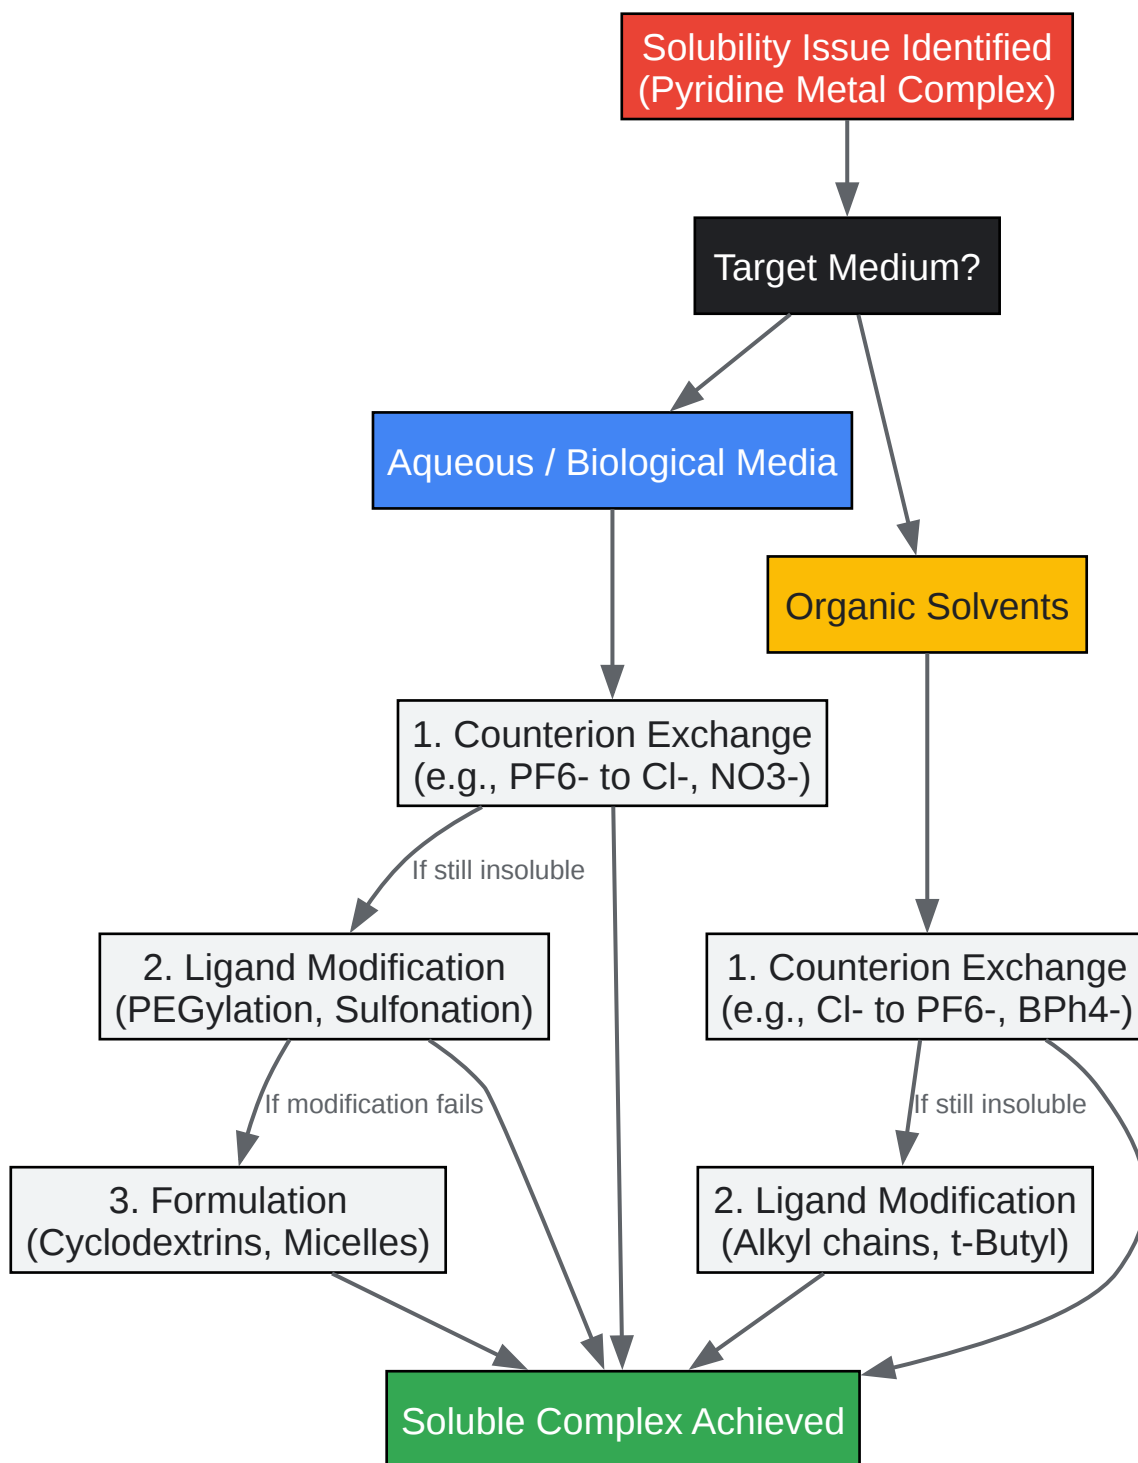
Solubility Issue Identified
(Pyridine Metal Complex)

Target Medium?

Aqueous / Biological Media

Organic Solvents

1. Counterion Exchange
(e.g., PF6- to Cl-, NO3-)

If still insoluble

2. Ligand Modification
(PEGylation, Sulfonation)

1. Counterion Exchange
(e.g., Cl- to PF6-, BPh4-)

If modification fails

If still insoluble

3. Formulation
(Cyclodextrins, Micelles)

2. Ligand Modification
(Alkyl chains, t-Butyl)

Soluble Complex Achieved